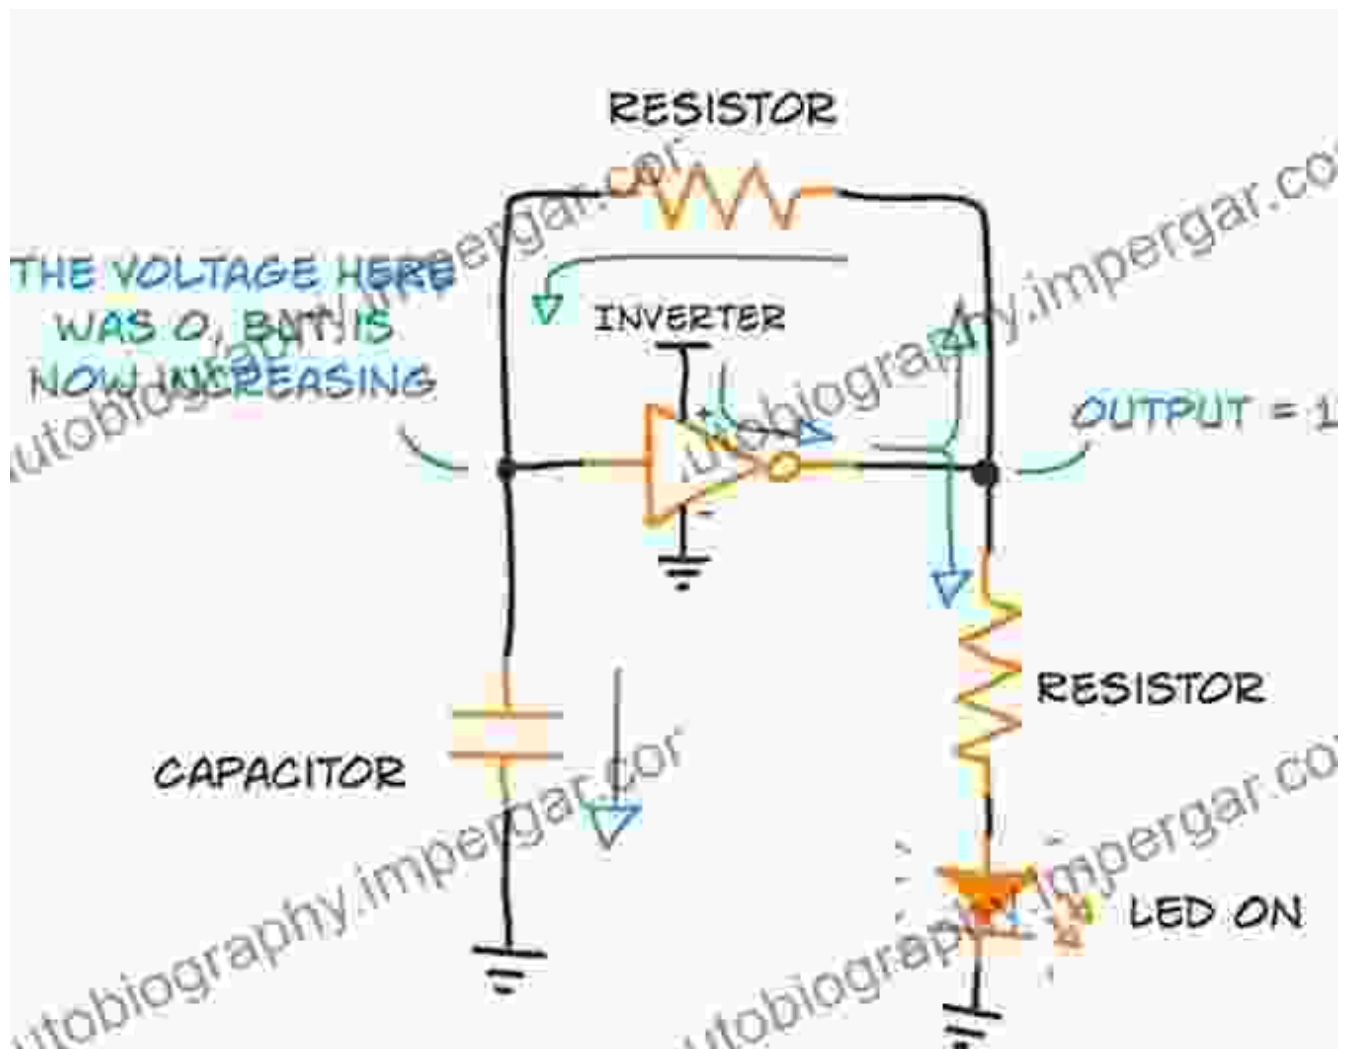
RESISTOR

THE VOLTAGE HERE WAS 0, BUT IS NOW INCREASING

INVERTER

OUTPUT = 1

RESISTOR

CAPACITOR

LED ON

utobiography.impergar.com
utobiography.impergar.com
utobiography.impergar.com
utobiography.impergar.com